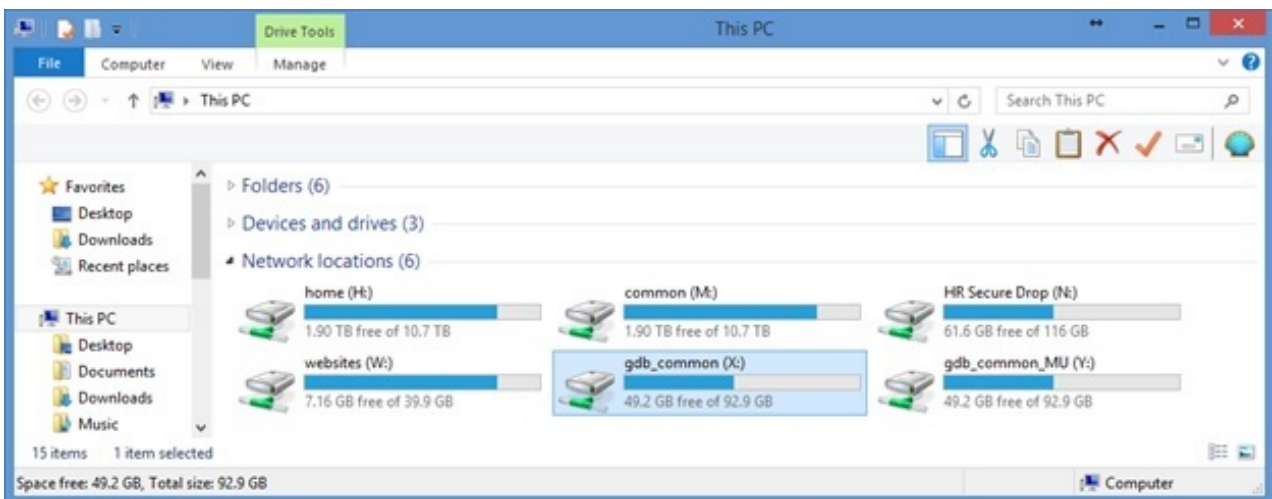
Drive Tools
This PC
File Computer View Manage
This PC
Search This PC

Favorites
Desktop
Downloads
Recent places

This PC
Desktop
Documents
Downloads
Music

Folders (6)
Devices and drives (3)
Network locations (6)

home (H:)
1.90 TB free of 10.7 TB
common (M:)
1.90 TB free of 10.7 TB
HR Secure Drop (N:)
61.6 GB free of 116 GB
websites (W:)
7.16 GB free of 39.9 GB
gdb_common (X:)
49.2 GB free of 92.9 GB
gdb_common_MU (Y:)
49.2 GB free of 92.9 GB

15 items 1 item selected
Space free: 49.2 GB, Total size: 92.9 GB
Computer